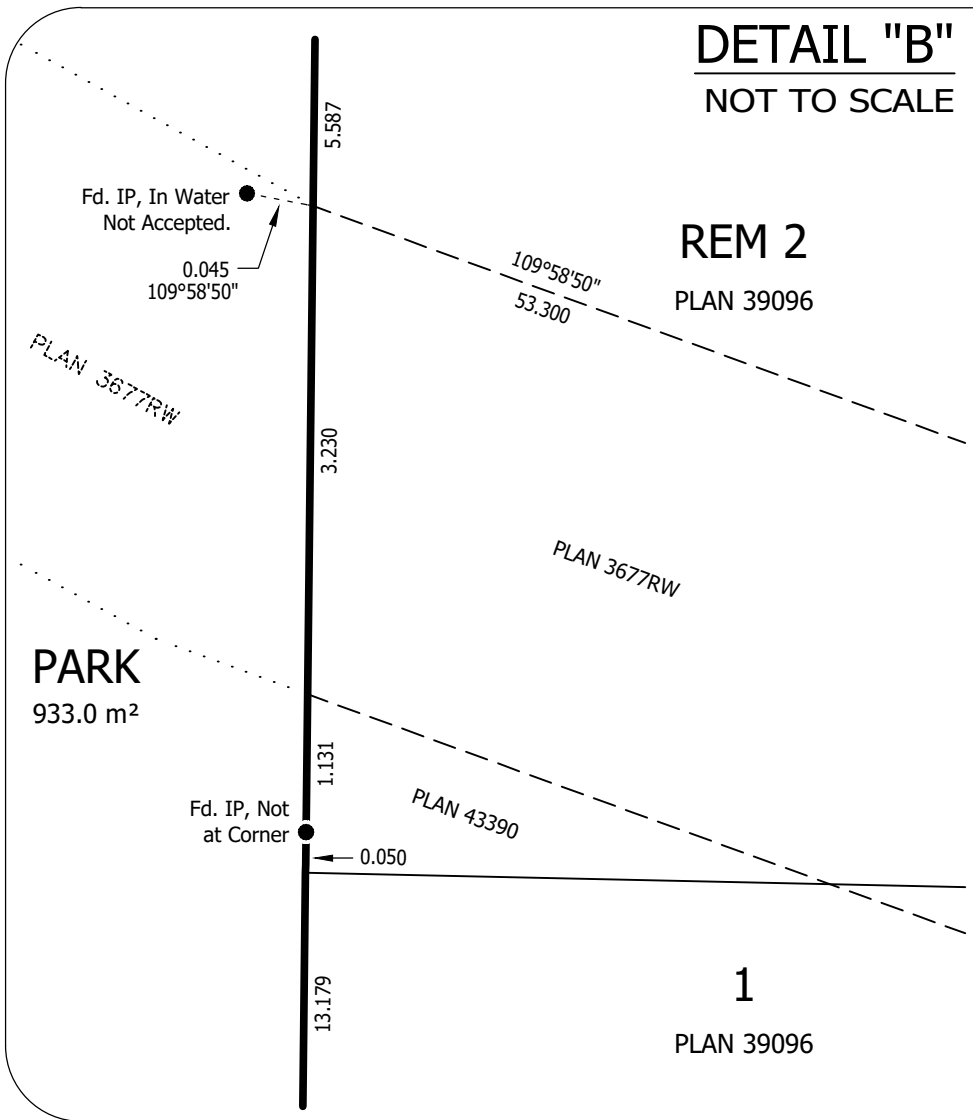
DETAIL "B"
NOT TO SCALE

5.587

Fd. IP, In Water
Not Accepted.

0.045
109°58'50"

REM 2

PLAN 39096

109°58'50"
53.300

PLAN 3677RW

3.230

PLAN 3677RW

PARK
933.0 m²

1.131

PLAN 43390

Fd. IP, Not at Corner

0.050

13.179

1

PLAN 39096